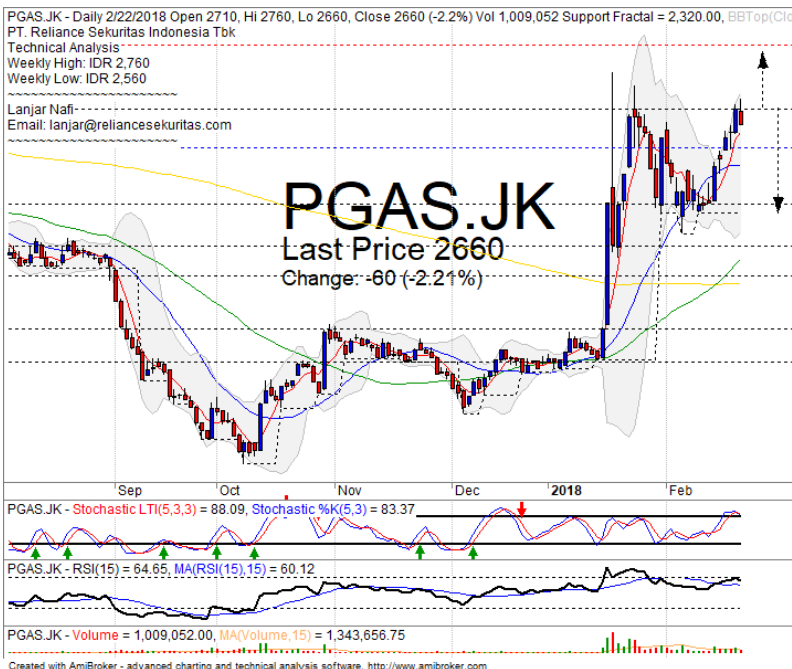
PGAS.JK - Daily 2/22/2018 Open 2710, Hi 2760, Lo 2660, Close 2660 (-2.2%) Vol 1,009,052 Support Fractal = 2,320.00, BBTop(Clo
PT. Reliance Sekuritas Indonesia Tbk
Technical Analysis
Weekly High: IDR 2,760
Weekly Low: IDR 2,560
~~~~~~~~~~~~~~~~
Lanjar Nafi
Email: lanjar@reliancesekuritas.com
~~~~~~~~~~~~~~~~

PGAS.JK
Last Price 2660
Change: -60 (-2.21%)

Sep Oct Nov Dec 2018 Feb

PGAS.JK - Stochastic LTI(5,3,3) = 88.09, Stochastic %K(5,3) = 83.37

PGAS.JK - RSI(15) = 64.65, MA(RSI(15),15) = 60.12

PGAS.JK - Volume = 1,009,052.00, MA(Volume,15) = 1,343,656.75

Created with AmiBroker - advanced charting and technical analysis software. http://www.amibroker.com